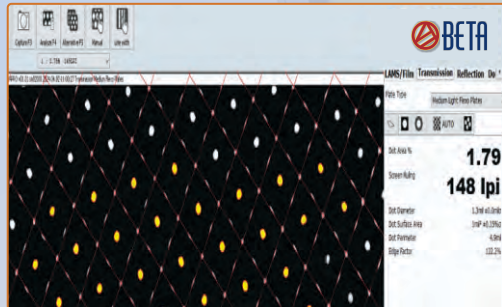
Options F5
Analyze F4
Alternative F1
Manual
Line width

BETA

LAMS/Film
Transmission
Reflection
Plate Type
Medium Light Flexo Plates
AUTO
Dot Area %
1.79
Screen Ruling
148 lpi
Dot Diameter
Dot Surface Area
Dot Perimeter
Edge Factor